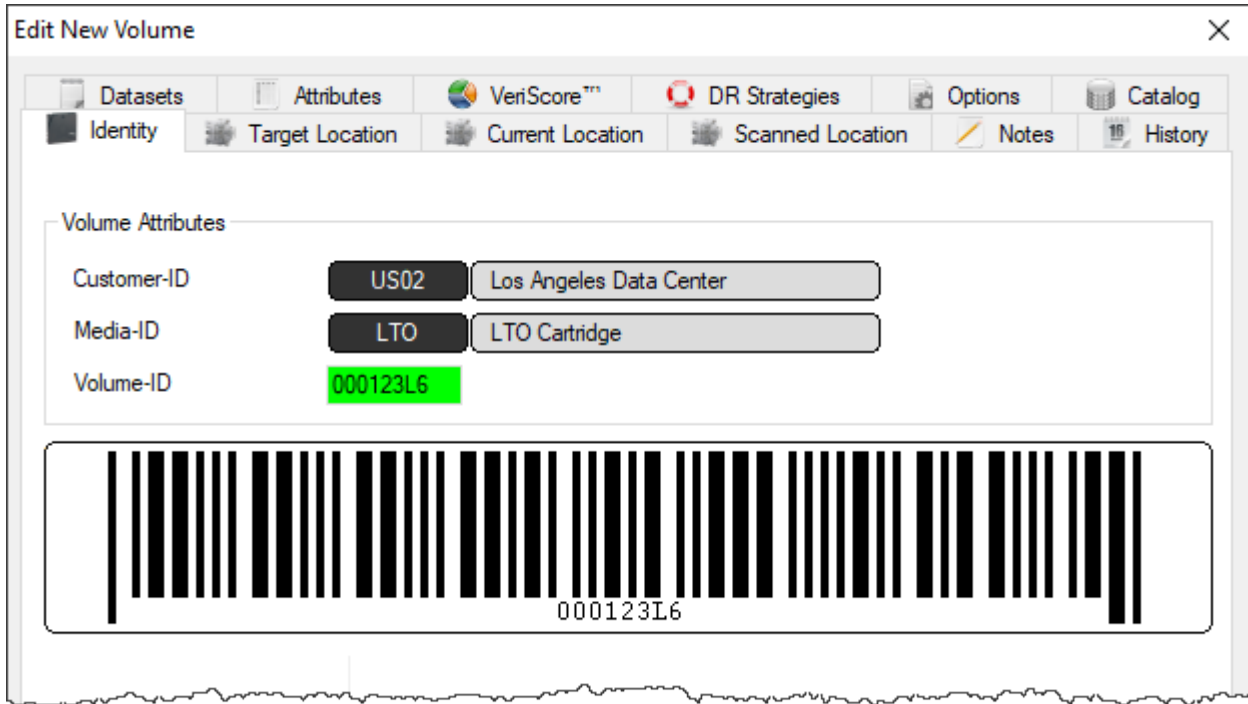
Edit New Volume

×

Datasets Attributes VeriScore™ DR Strategies Options Catalog

Identity Target Location Current Location Scanned Location Notes History

Volume Attributes

Customer-ID US02 Los Angeles Data Center

Media-ID LTO LTO Cartridge

Volume-ID 000123L6

000123L6